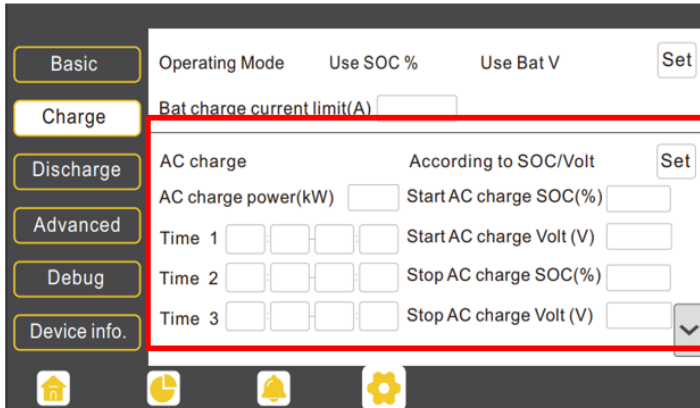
Basic
Charge
Discharge
Advanced
Debug
Device info.

Operating Mode Use SOC % Use Bat V Set

Bat charge current limit(A)

AC charge According to SOC/Volt Set

AC charge power(kW) Start AC charge SOC(%)

Time 1 Start AC charge Volt (V)

Time 2 Stop AC charge SOC(%)

Time 3 Stop AC charge Volt (V)